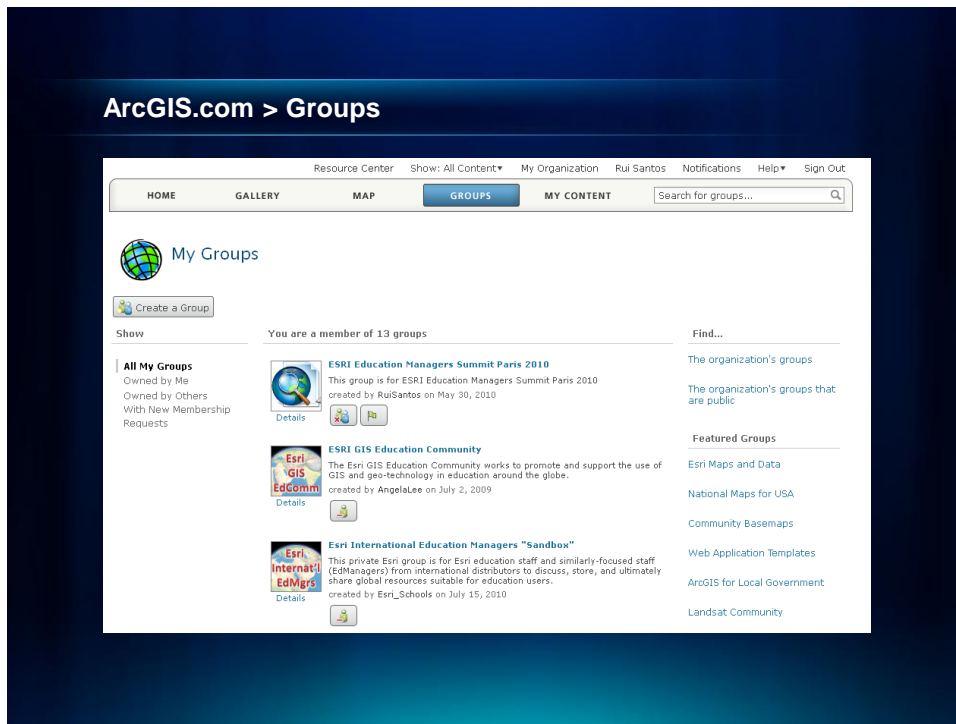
ArcGIS.com > Groups

Resource Center Show: All Content▾ My Organization Rui Santos Notifications Help▾ Sign Out

HOME GALLERY MAP GROUPS MY CONTENT Search for groups...

My Groups

Create a Group

Show

All My Groups
Owned by Me
Owned by Others
With New Membership Requests

You are a member of 13 groups

ESRI Education Managers Summit Paris 2010
This group is for ESRI Education Managers Summit Paris 2010
created by RuiSantos on May 30, 2010
Details

Esri GIS EdComm
ESRI GIS Education Community
The Esri GIS Education Community works to promote and support the use of GIS and geo-technology in education around the globe.
created by AngelaLee on July 2, 2009
Details

Esri Internat'l EdMgrs
Esri International Education Managers "Sandbox"
This private Esri group is for Esri education staff and similarly-focused staff (EdManagers) from international distributors to discuss, store, and ultimately share global resources suitable for education users.
created by Esri_Schools on July 15, 2010
Details

Find...

The organization's groups

The organization's groups that are public

Featured Groups

Esri Maps and Data

National Maps for USA

Community Basemaps

Web Application Templates

ArcGIS for Local Government

Landsat Community